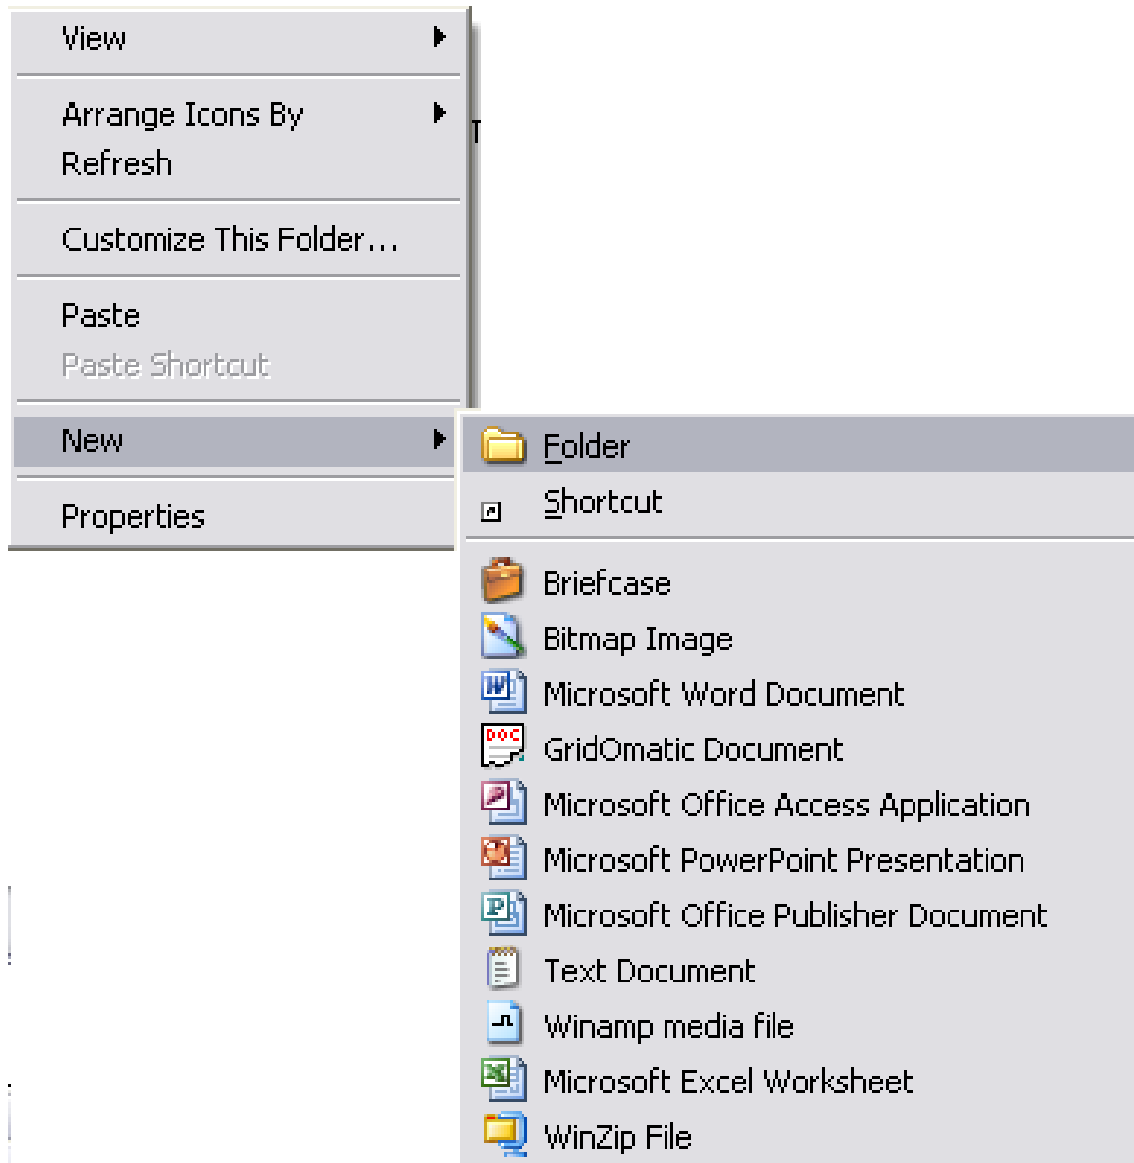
View

Arrange Icons By
Refresh

Customize This Folder...

Paste
Paste Shortcut

New

Properties

Folder
Shortcut

Briefcase
Bitmap Image
Microsoft Word Document
GridOmatic Document
Microsoft Office Access Application
Microsoft PowerPoint Presentation
Microsoft Office Publisher Document
Text Document
Winamp media file
Microsoft Excel Worksheet
WinZip File